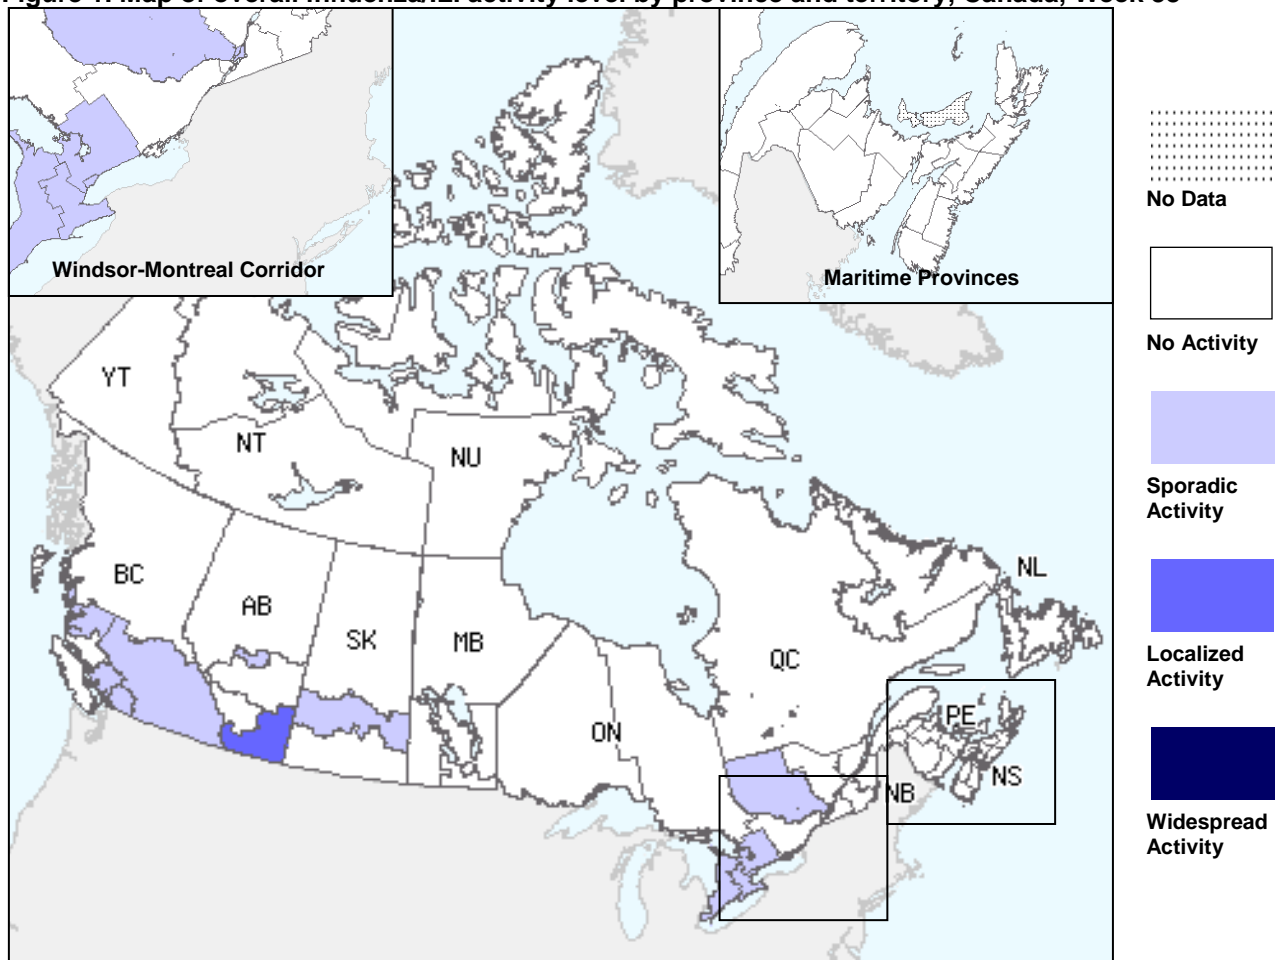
Figure 1. Map of overall influenza/ILI activity level by province and territory, Canada, Week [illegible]

Windsor-Montreal Corridor

Maritime Provinces

No Data

No Activity

Sporadic Activity

Localized Activity

Widespread Activity

YT

NT

NU

BC

AB

SK

MB

ON

QC

NL

PE

NS

NB